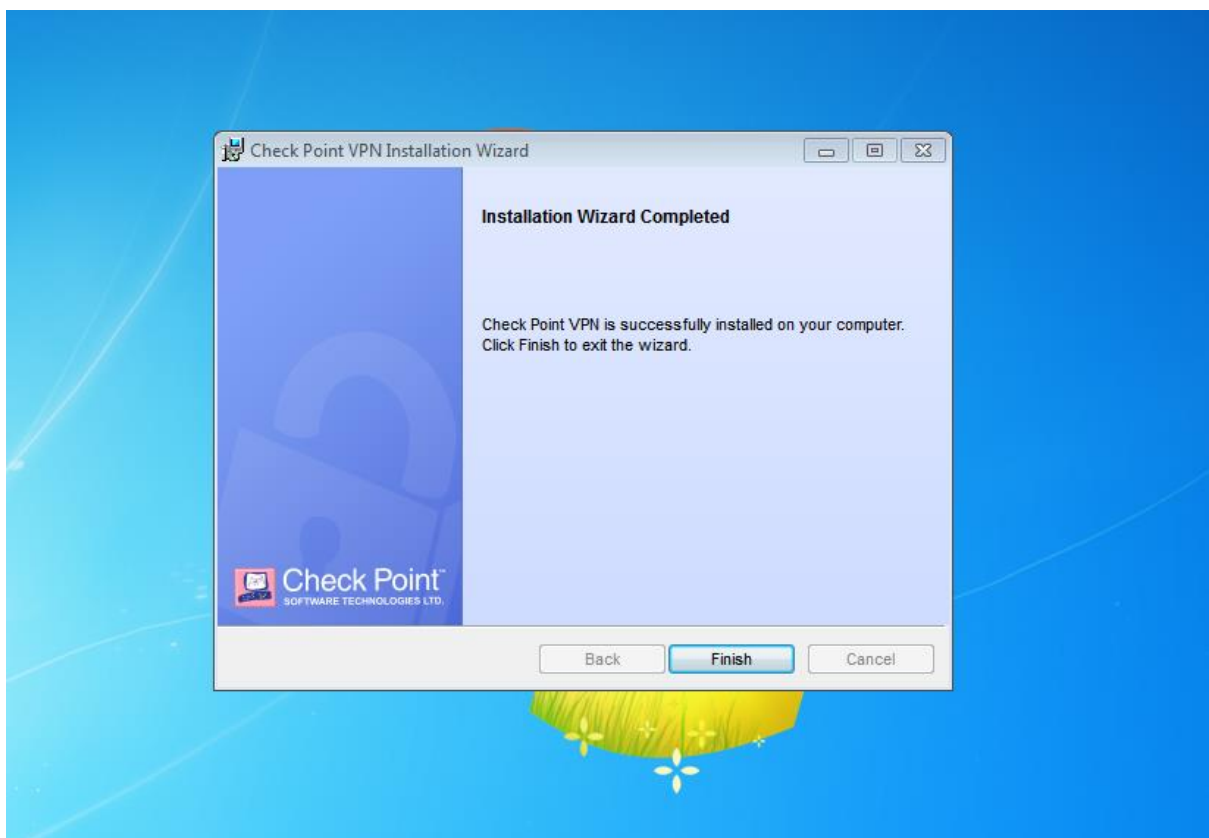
Check Point VPN Installation Wizard

Installation Wizard Completed

Check Point VPN is successfully installed on your computer. Click Finish to exit the wizard.

Check Point™
SOFTWARE TECHNOLOGIES LTD.

Back
Finish
Cancel